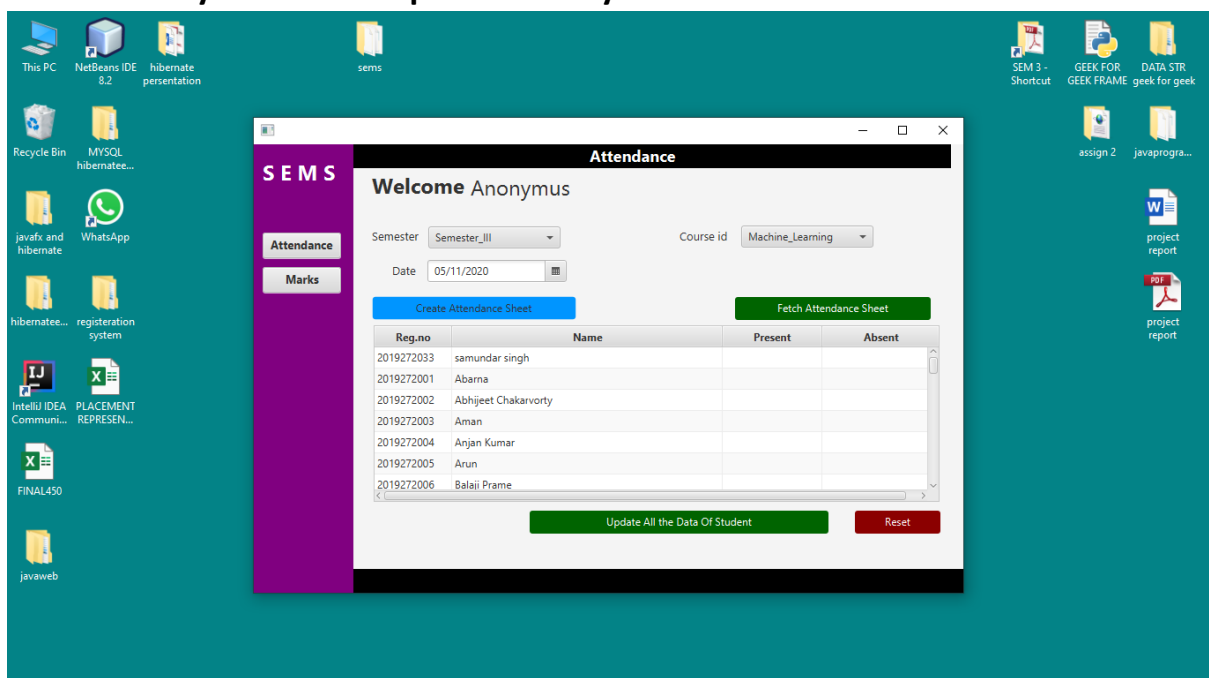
This PC

NetBeans IDE 8.2

hibernate persentation

sems

SEM 3 - Shortcut

GEEK FOR GEEK FRAME

DATA STR geek for geek

Recycle Bin

MYSQL hibernatee...

assign 2

javaprogra...

javafx and hibernate

WhatsApp

project report

hibernatee...

registeration system

project report

IntelliJ IDEA Communi...

PLACEMENT REPRESEN...

FINAL450

javaweb

SEMS

Attendance

Marks

Attendance

Welcome Anonymus

Semester Semester_III

Course id Machine_Learning

Date 05/11/2020

Create Attendance Sheet

Fetch Attendance Sheet

| Reg.no | Name | Present | Absent |
|---|---|---|---|
| 2019272033 | samundar singh | | |
| 2019272001 | Abarna | | |
| 2019272002 | Abhijeet Chakarvorty | | |
| 2019272003 | Aman | | |
| 2019272004 | Anjan Kumar | | |
| 2019272005 | Arun | | |
| 2019272006 | Balaji Prame | | |

Update All the Data Of Student

Reset